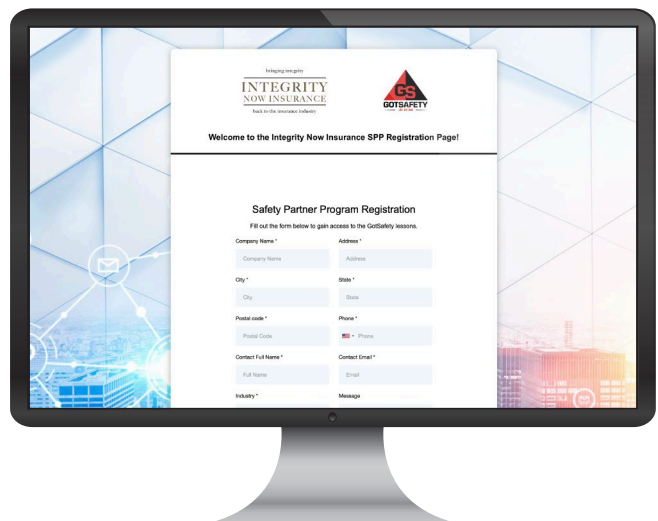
Bringing integrity
INTEGRITY
NOW INSURANCE
back to the insurance industry

GS
GOTSAFETY

Welcome to the Integrity Now Insurance SPP Registration Page!

Safety Partner Program Registration

Fill out the form below to gain access to the GotSafety lessons.

Company Name *
Company Name

Address *
Address

City *
City

State *
State

Postal code *
Postal Code

Phone *
Phone

Contact Full Name *
Full Name

Contact Email *
Email

Industry *

Message